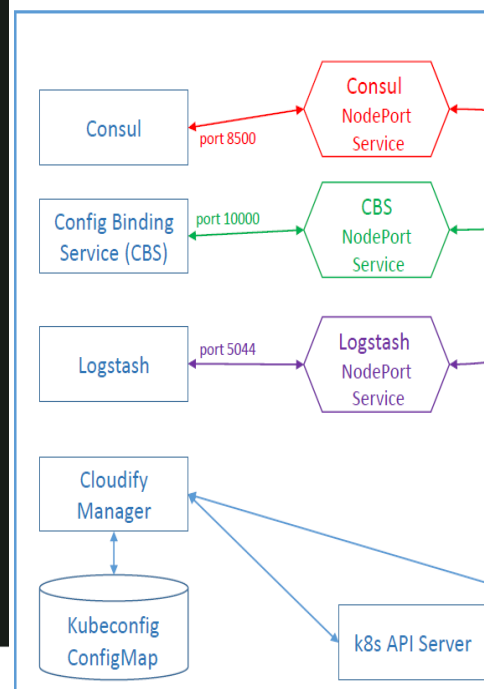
Consul

port 8500

Consul
NodePort
Service

Config Binding
Service (CBS)

port 10000

CBS
NodePort
Service

Logstash

port 5044

Logstash
NodePort
Service

Cloudify
Manager

Kubeconfig
ConfigMap

k8s API Server